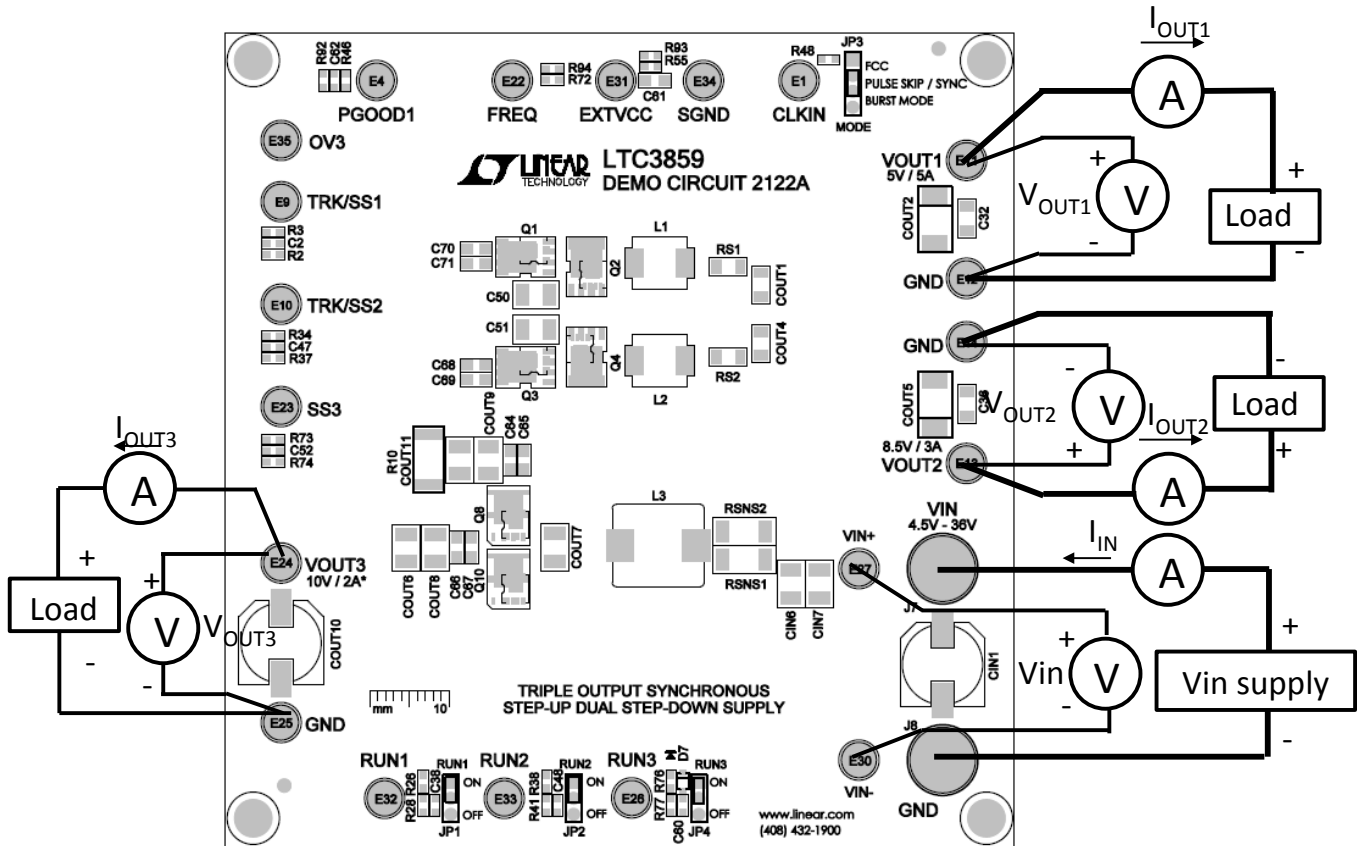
$I_{OUT1}$

R92 C62 R46 E4 PGOOD1

E22 FREQ R94 R72

R93 R55 E31 EXTVCC C61 E34 SGND

R48 JP3 E1 CLKIN FCC PULSE SKIP / SYNC BURST MODE MODE

A

E35 OV3

LTC3859 DEMO CIRCUIT 2122A

VOUT1 5V / 5A

+ $V_{OUT1}$ V -

+ Load -

E9 TRK/SS1

R3 C2 R2

C70 C71 Q1 Q2 L1 RS1 COUT1

COUT2 C32

GND

C50

E10 TRK/SS2

R34 C47 R37

C51 COUT4

C68 C69 Q3 Q4 L2 RS2

GND

- V $V_{OUT2}$ +

- Load +

COUT5 C36

$I_{OUT2}$

8.5V / 3A VOUT2

A

E23 SS3

R73 C52 R74

$I_{OUT3}$

A

R10 COUT11 COUT9 C64 C65

L3 RSNS2

+ Load -

+ V $V_{OUT3}$ -

E24 VOUT3 10V / 2A*

Q8 COUT7

COUT6 COUT8 C66 C67 Q10

RSNS1

CIN6 CIN7

VIN+ E27

VIN 4.5V - 36V

$I_{IN}$ A

J7

+ Vin V -

CIN1

+ Vin supply -

COUT10

E25 GND

mm 10

TRIPLE OUTPUT SYNCHRONOUS STEP-UP DUAL STEP-DOWN SUPPLY

J8

E30 VIN-

GND

RUN1 E32 R26 C38 R28 RUN1 ON OFF JP1

RUN2 E33 R38 C48 R41 RUN2 ON OFF JP2

RUN3 E26 R76 D7 R77 C60 RUN3 ON OFF JP4

www.linear.com (408) 432-1900